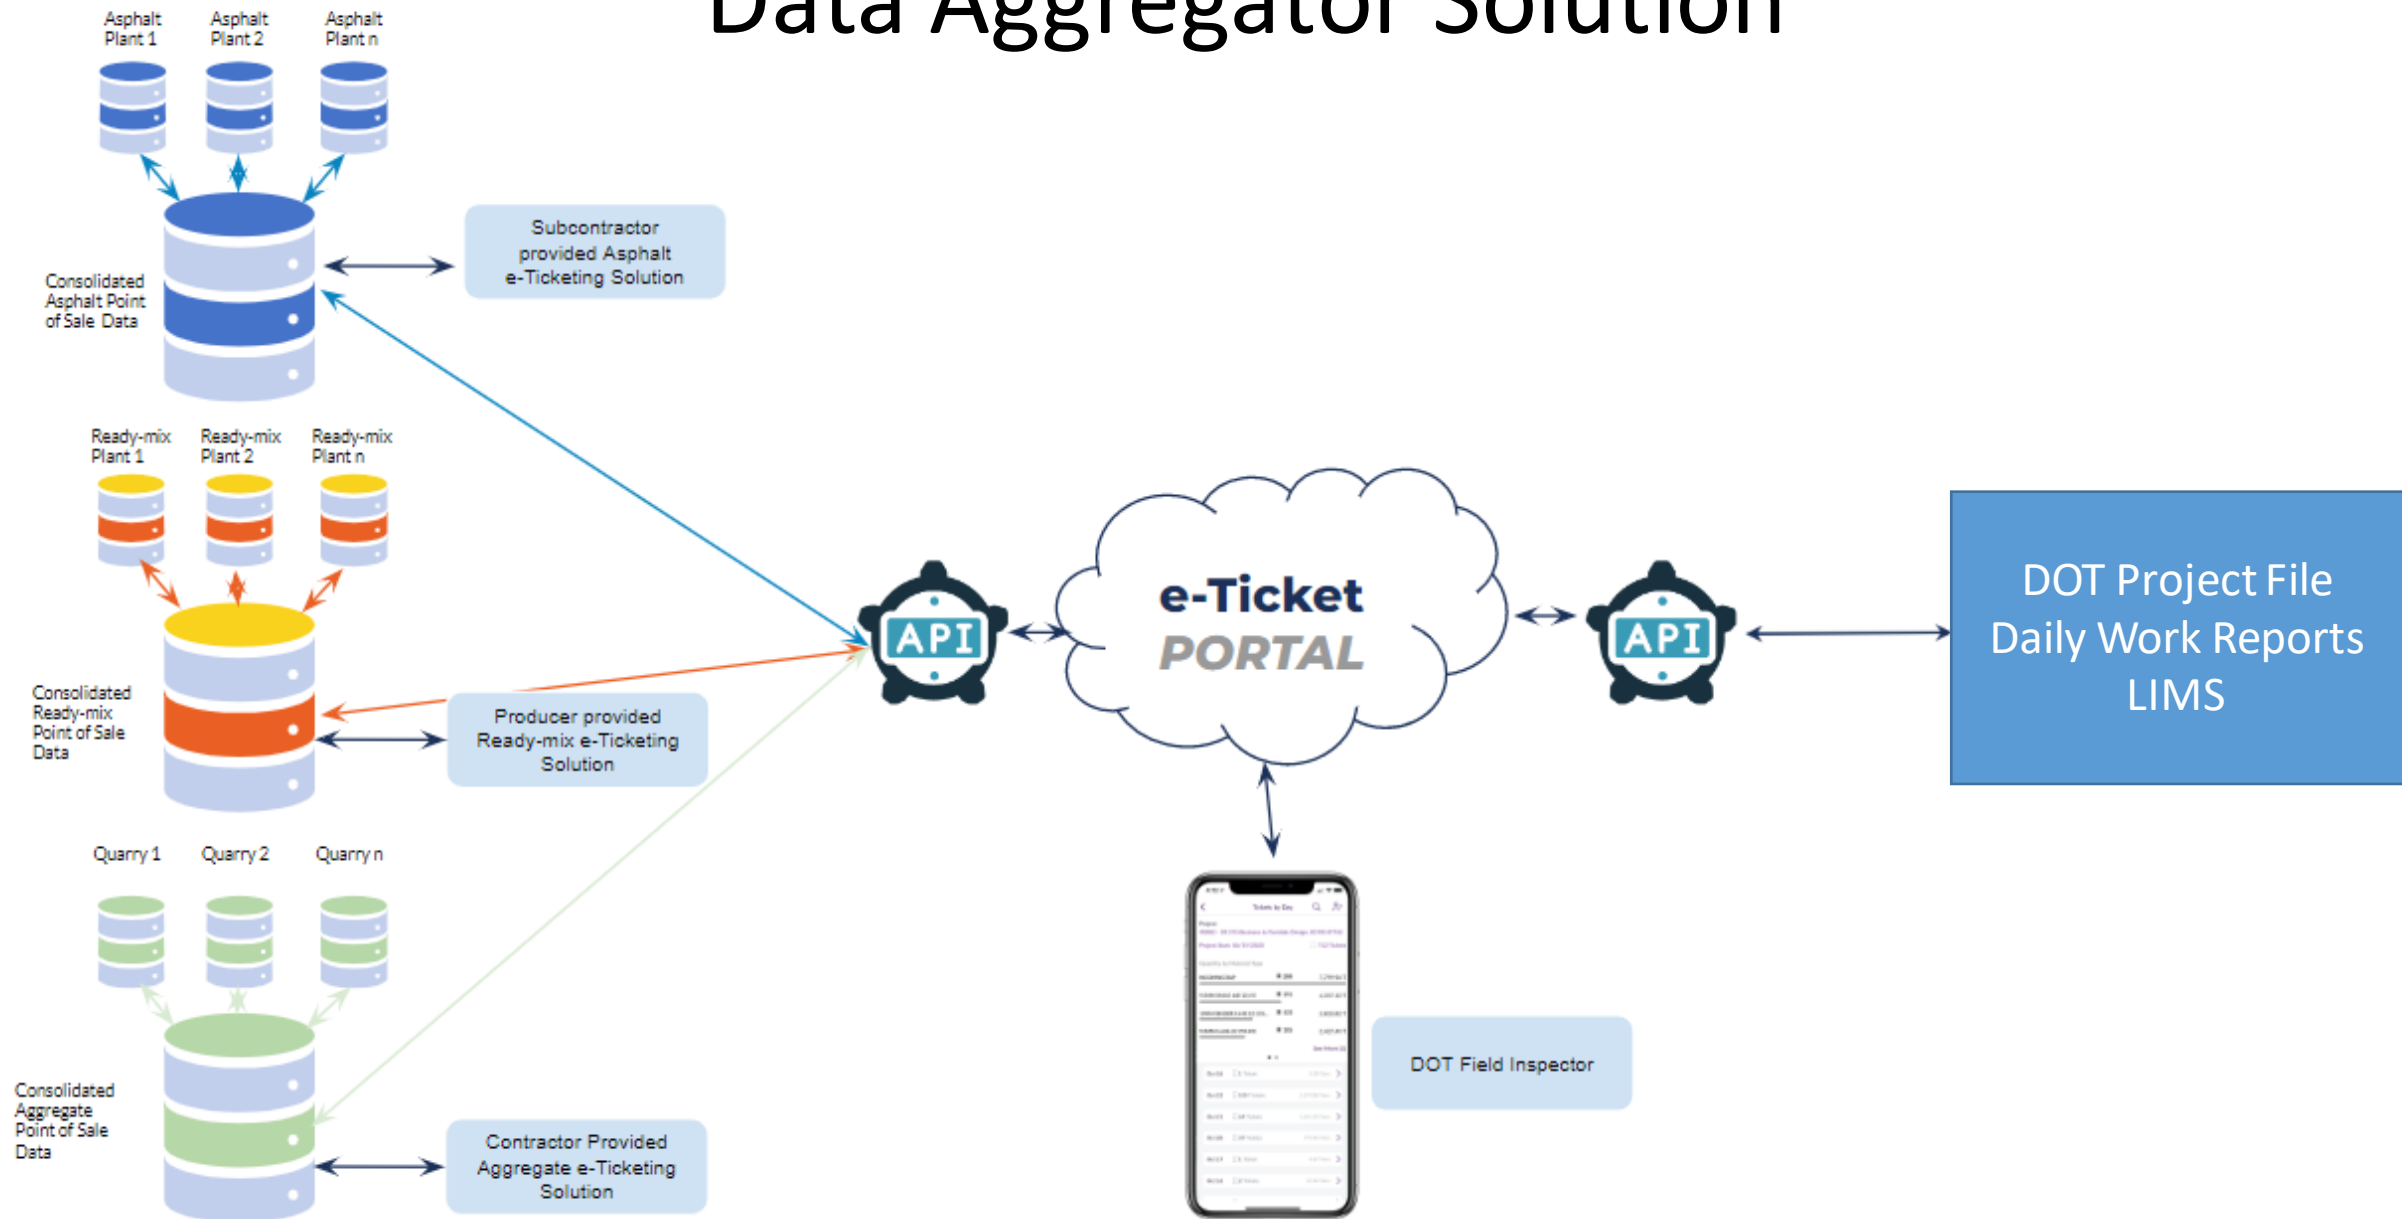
Data Aggregator Solution

Asphalt Plant 1
Asphalt Plant 2
Asphalt Plant n

Consolidated Asphalt Point of Sale Data

Subcontractor provided Asphalt e-Ticketing Solution

Ready-mix Plant 1
Ready-mix Plant 2
Ready-mix Plant n

Consolidated Ready-mix Point of Sale Data

Producer provided Ready-mix e-Ticketing Solution

Quarry 1
Quarry 2
Quarry n

Consolidated Aggregate Point of Sale Data

Contractor Provided Aggregate e-Ticketing Solution

API

e-Ticket
PORTAL

API

DOT Project File
Daily Work Reports
LIMS

DOT Field Inspector